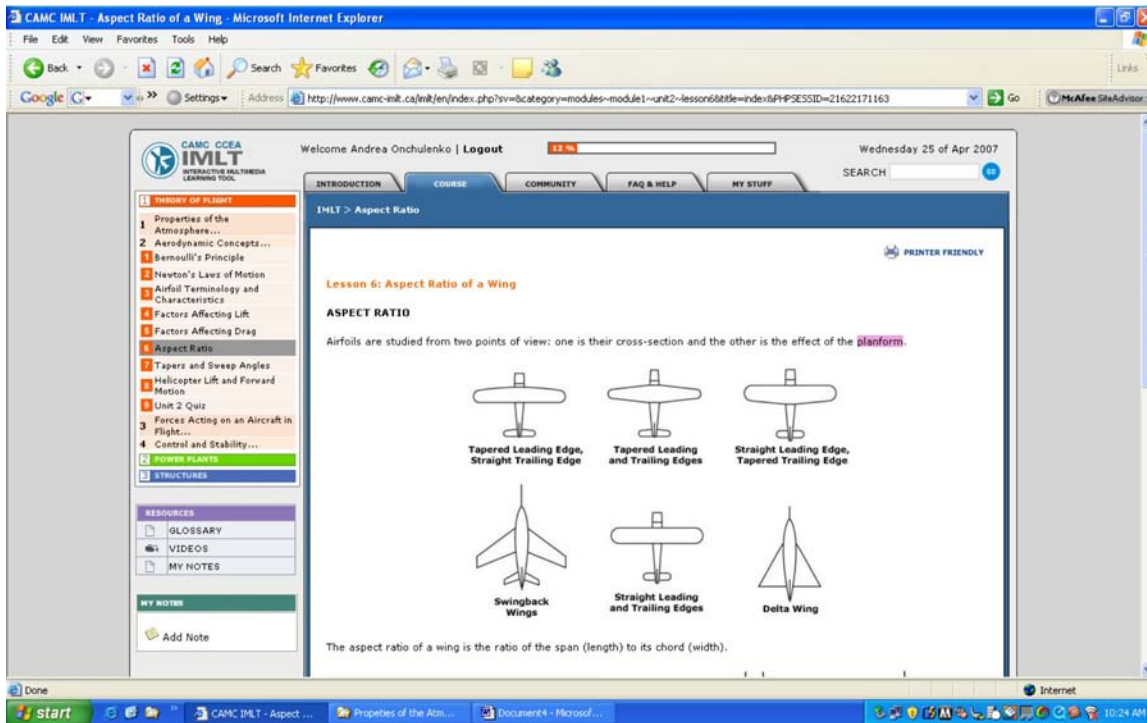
CAMC IMLT - Aspect Ratio of a Wing - Microsoft Internet Explorer

File Edit View Favorites Tools Help

Back Search Favorites

Links

Google Settings Address http://www.camc-imlt.ca/imlt/en/index.php?sv=&category=modules~module1~unit2~lesson6&title=index&PHPSESSID=21622171163 Go McAfee SiteAdvisor

CAMC CCEA IMLT INTERACTIVE MULTIMEDIA LEARNING TOOL

Welcome Andrea Onchulenko | Logout

12 %

Wednesday 25 of Apr 2007

SEARCH GO

INTRODUCTION COURSE COMMUNITY FAQ & HELP MY STUFF

1 THEORY OF FLIGHT
1 Properties of the Atmosphere...
2 Aerodynamic Concepts...
1 Bernoulli's Principle
2 Newton's Laws of Motion
3 Airfoil Terminology and Characteristics
4 Factors Affecting Lift
5 Factors Affecting Drag
6 Aspect Ratio
7 Tapers and Sweep Angles
8 Helicopter Lift and Forward Motion
9 Unit 2 Quiz
3 Forces Acting on an Aircraft in Flight...
4 Control and Stability...
2 POWER PLANTS
3 STRUCTURES

RESOURCES
GLOSSARY
VIDEOS
MY NOTES

MY NOTES
Add Note

IMLT > Aspect Ratio

PRINTER FRIENDLY

Lesson 6: Aspect Ratio of a Wing

ASPECT RATIO

Airfoils are studied from two points of view: one is their cross-section and the other is the effect of the planform.

Tapered Leading Edge, Straight Trailing Edge

Tapered Leading and Trailing Edges

Straight Leading Edge, Tapered Trailing Edge

Swingback Wings

Straight Leading and Trailing Edges

Delta Wing

The aspect ratio of a wing is the ratio of the span (length) to its chord (width).

Done

Internet

start CAMC IMLT - Aspect ... Propeties of the Atm... Document4 - Microsof... 10:24 AM